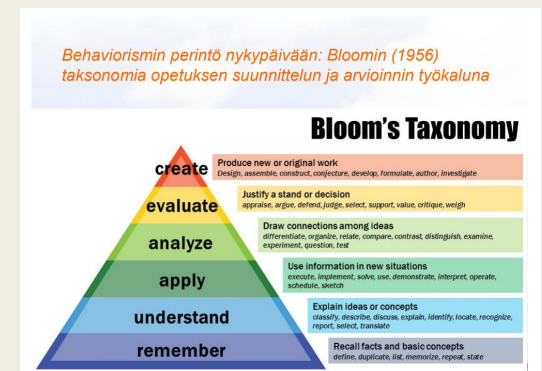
Behaviorismin perintö nykypäivään: Bloomin (1956) taksonomia opetuksen suunnittelun ja arvioinnin työkaluna

Bloom's Taxonomy

create
Produce new or original work
Design, assemble, construct, conjecture, develop, formulate, author, investigate

evaluate
Justify a stand or decision
appraise, argue, defend, judge, select, support, value, critique, weigh

analyze
Draw connections among ideas
differentiate, organize, relate, compare, contrast, distinguish, examine, experiment, question, test

apply
Use information in new situations
execute, implement, solve, use, demonstrate, interpret, operate, schedule, sketch

understand
Explain ideas or concepts
classify, describe, discuss, explain, identify, locate, recognize, report, select, translate

remember
Recall facts and basic concepts
define, duplicate, list, memorize, repeat, state